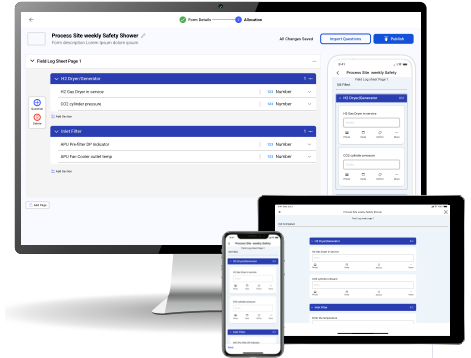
Form Details
Allocation
Process Site weekly Safety Shower
Form description Lorem ipsum dolem ipsum
All Changes Saved
Import Questions
Publish
Field Log Sheet Page 1
H2 Dryer/Generator
H2 Gas Dryer in service
Number
CO2 cylinder pressure
Number
Add Section
Inlet Filter
APU Pre-filter DP indicator
Number
APU Fan Cooler outlet temp
Number
Add Section
Add Page
Question
Delete
Process Site weekly Safety
Field Log Sheet Page 1
All Filled
H2 Dryer/Generator
H2 Gas Dryer in service
CO2 cylinder pressure
Process Site weekly Safety Shower
Field Log Sheet Page 1
H2 Dryer/Generator
Process Site weekly Safety
Field Log Sheet Page 1
H2 Dryer/Generator
Inlet Filter